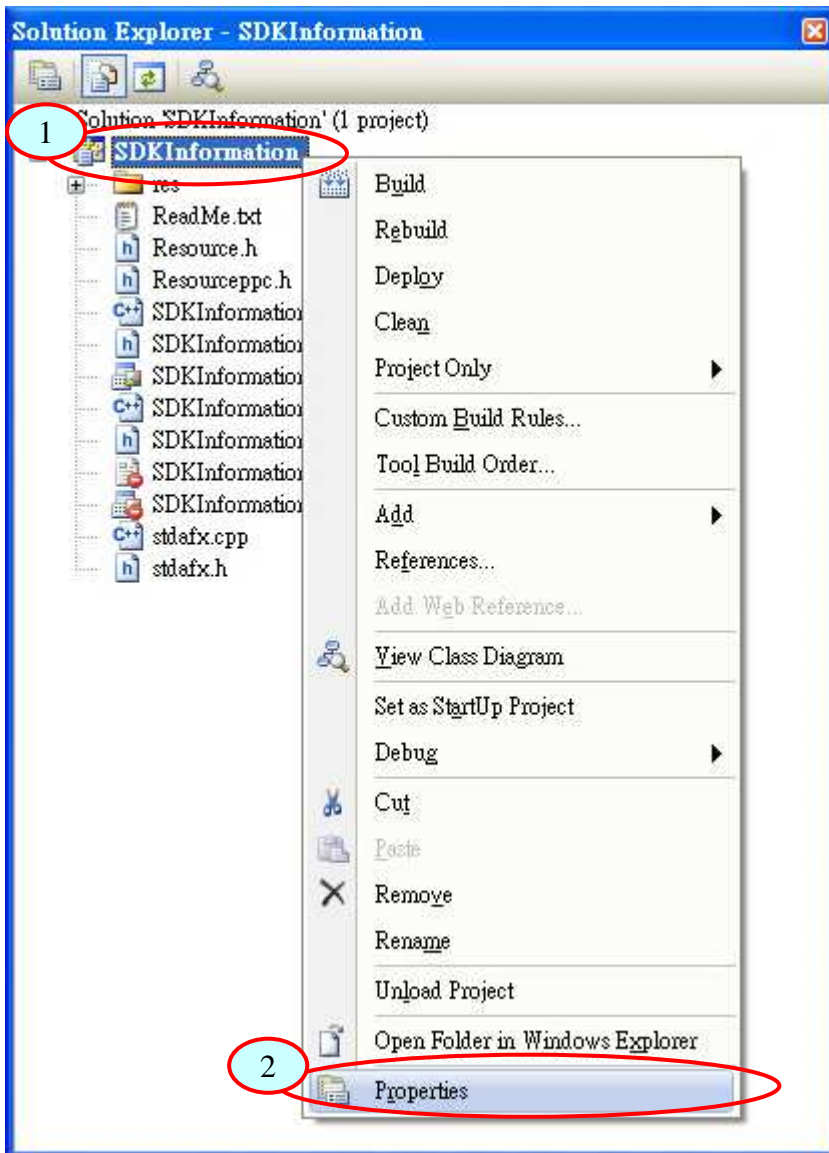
Solution Explorer - SDKInformation

Solution 'SDKInformation' (1 project)

1

SDKInformation

res

ReadMe.txt

Resource.h

Resourceppc.h

SDKInformatio

SDKInformatio

SDKInformatio

SDKInformatio

SDKInformatio

SDKInformatio

SDKInformatio

stdafx.cpp

stdafx.h

Build

Rebuild

Deploy

Clean

Project Only

Custom Build Rules...

Tool Build Order...

Add

References...

Add Web Reference...

View Class Diagram

Set as StartUp Project

Debug

Cut

Paste

Remove

Rename

Unload Project

Open Folder in Windows Explorer

2

Properties